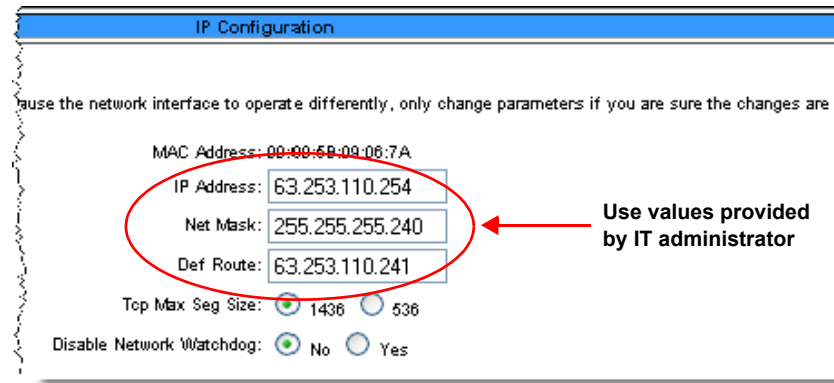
IP Configuration

ause the network interface to operate differently, only change parameters if you are sure the changes are

MAC Address: 00:90:5B:09:06:7A

IP Address: 63.253.110.254

Net Mask: 255.255.255.240

Def Route: 63.253.110.241

Use values provided by IT administrator

Tcp Max Seg Size: 1436 536

Disable Network Watchdog: No Yes